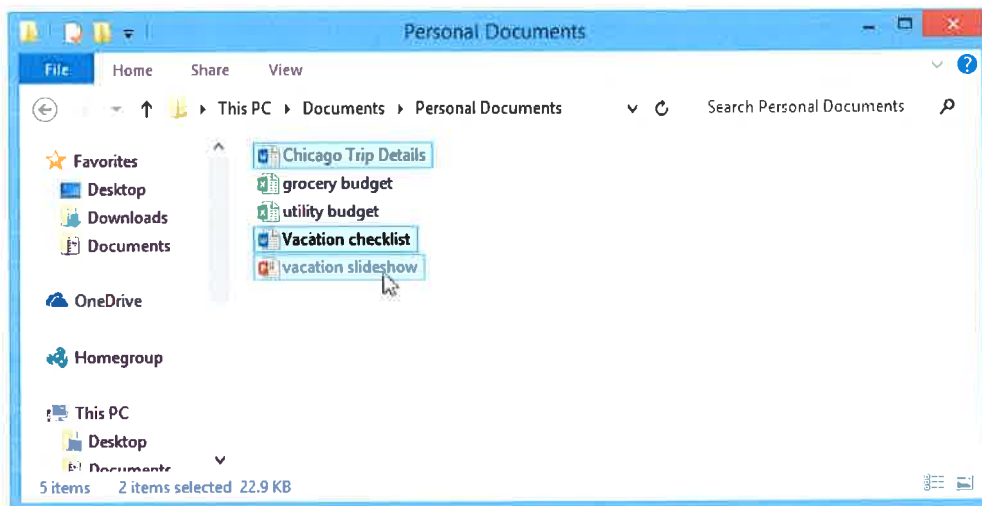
Personal Documents

File Home Share View

This PC ▸ Documents ▸ Personal Documents

Search Personal Documents

Favorites
Desktop
Downloads
Documents

OneDrive

Homegroup

This PC
Desktop
Documents

Chicago Trip Details
grocery budget
utility budget
Vacation checklist
vacation slideshow

5 items 2 items selected 22.9 KB